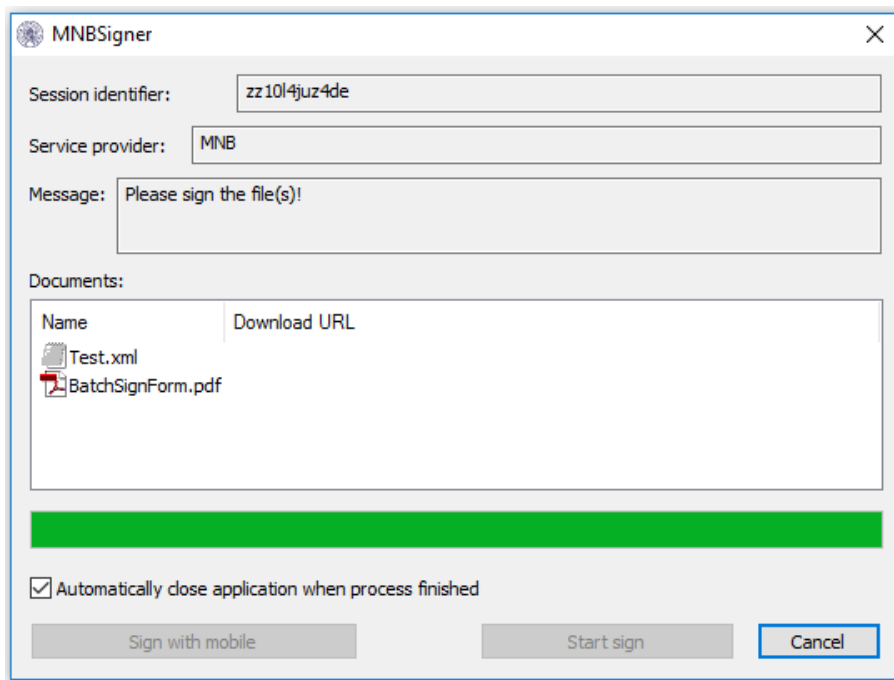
MNBSigner

×

Session identifier: zz10l4juz4de

Service provider: MNB

Message: Please sign the file(s)!

Documents:

| Name | Download URL |
|---|---|
| Test.xml | |
| BatchSignForm.pdf | |

☑ Automatically close application when process finished

Sign with mobile

Start sign

Cancel